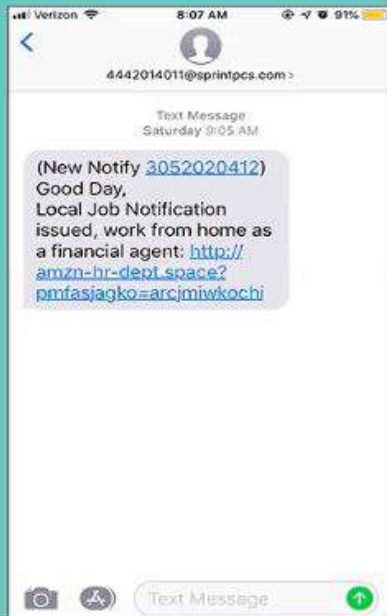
Verizon 8:07 AM 91%

<

4442014011@sprintpcs.com >

Text Message
Saturday 9:05 AM

(New Notify 3052020412)
Good Day,
Local Job Notification issued, work from home as a financial agent: http://amzn-hr-dept.space?pmfasjagko=arcjmiwkochi

Text Message